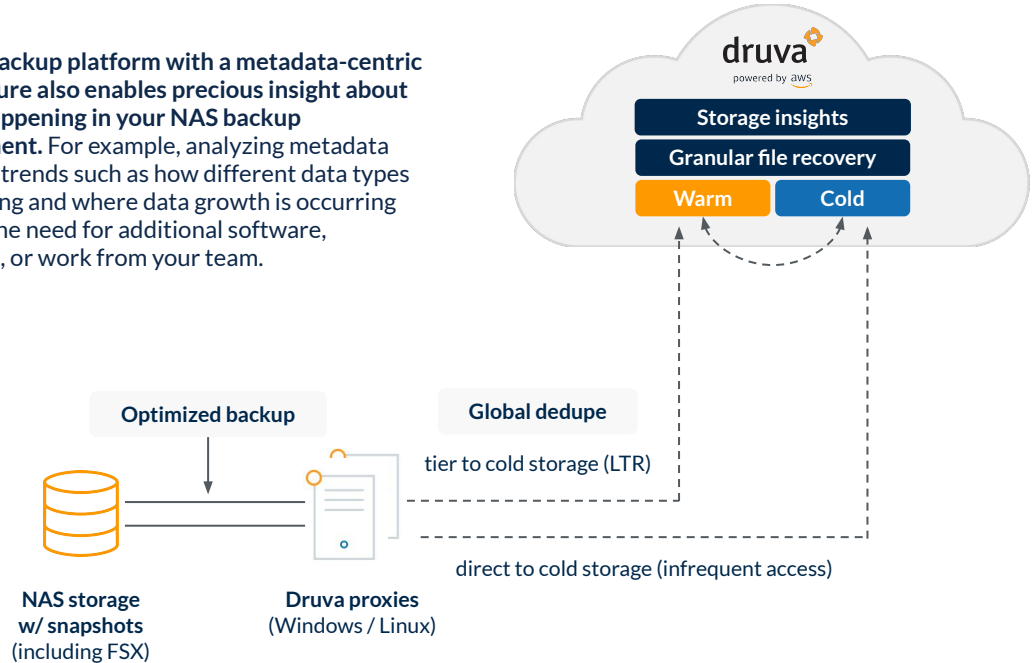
ackup platform with a metadata-centric ure also enables precious insight about ppening in your NAS backup ent. For example, analyzing metadata trends such as how different data types ing and where data growth is occurring he need for additional software, , or work from your team.

druva
powered by aws

Storage insights

Granular file recovery

Warm

Cold

Optimized backup

Global dedupe

tier to cold storage (LTR)

direct to cold storage (infrequent access)

NAS storage w/ snapshots (including FSX)

Druva proxies (Windows / Linux)